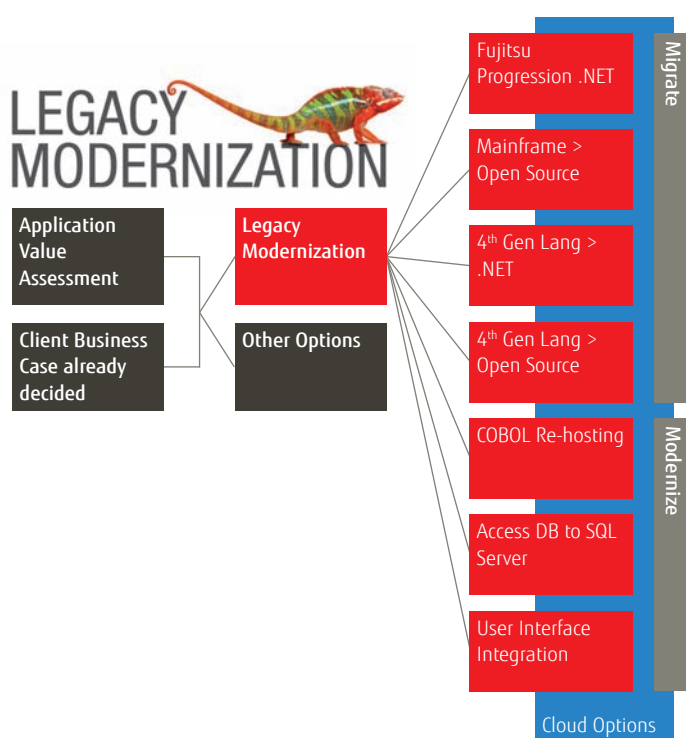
LEGACY MODERNIZATION

Application Value Assessment

Client Business Case already decided

Legacy Modernization

Other Options

Fujitsu Progression .NET

Mainframe > Open Source

$4^{th}$ Gen Lang > .NET

$4^{th}$ Gen Lang > Open Source

COBOL Re-hosting

Access DB to SQL Server

User Interface Integration

Migrate

Modernize

Cloud Options